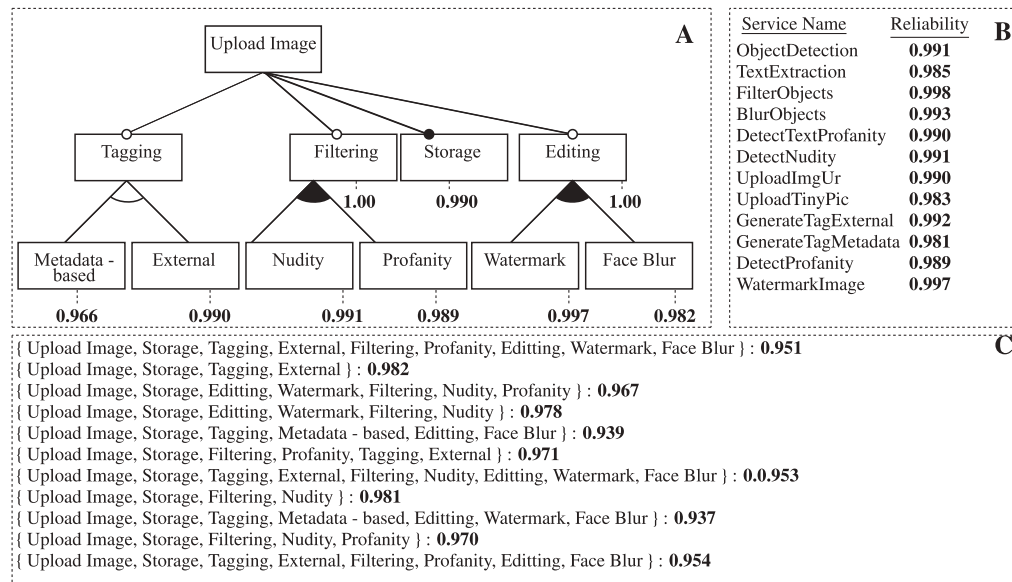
A

Upload Image

Tagging

Filtering

Storage

Editing

1.00

0.990

1.00

Metadata - based

External

Nudity

Profanity

Watermark

Face Blur

0.966

0.990

0.991

0.989

0.997

0.982

B

| Service Name | Reliability |
|---|---|
| ObjectDetection | **0.991** |
| TextExtraction | **0.985** |
| FilterObjects | **0.998** |
| BlurObjects | **0.993** |
| DetectTextProfanity | **0.990** |
| DetectNudity | **0.991** |
| UploadImgUr | **0.990** |
| UploadTinyPic | **0.983** |
| GenerateTagExternal | **0.992** |
| GenerateTagMetadata | **0.981** |
| DetectProfanity | **0.989** |
| WatermarkImage | **0.997** |

C

{ Upload Image, Storage, Tagging, External, Filtering, Profanity, Editting, Watermark, Face Blur } : **0.951**
{ Upload Image, Storage, Tagging, External } : **0.982**
{ Upload Image, Storage, Editting, Watermark, Filtering, Nudity, Profanity } : **0.967**
{ Upload Image, Storage, Editting, Watermark, Filtering, Nudity } : **0.978**
{ Upload Image, Storage, Tagging, Metadata - based, Editting, Face Blur } : **0.939**
{ Upload Image, Storage, Filtering, Profanity, Tagging, External } : **0.971**
{ Upload Image, Storage, Tagging, External, Filtering, Nudity, Editting, Watermark, Face Blur } : **0.0.953**
{ Upload Image, Storage, Filtering, Nudity } : **0.981**
{ Upload Image, Storage, Tagging, Metadata - based, Editting, Watermark, Face Blur } : **0.937**
{ Upload Image, Storage, Filtering, Nudity, Profanity } : **0.970**
{ Upload Image, Storage, Tagging, External, Filtering, Profanity, Editting, Face Blur } : **0.954**